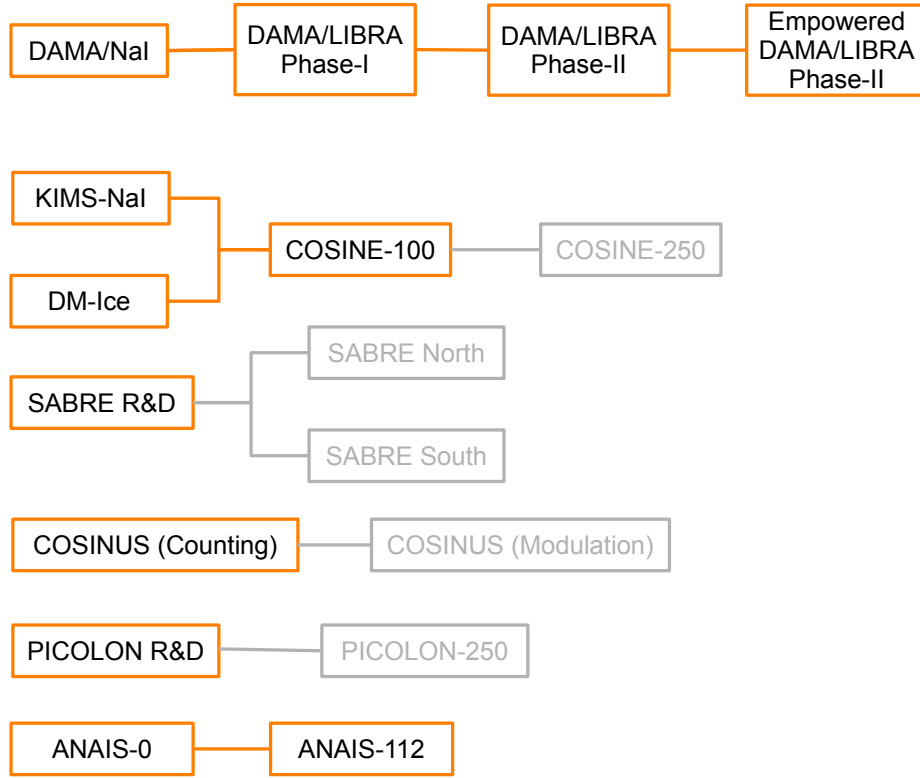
DAMA/NaI

DAMA/LIBRA Phase-I

DAMA/LIBRA Phase-II

Empowered DAMA/LIBRA Phase-II

KIMS-NaI

DM-Ice

COSINE-100

COSINE-250

SABRE R&D

SABRE North

SABRE South

COSINUS (Counting)

COSINUS (Modulation)

PICOLON R&D

PICOLON-250

ANAIS-0

ANAIS-112